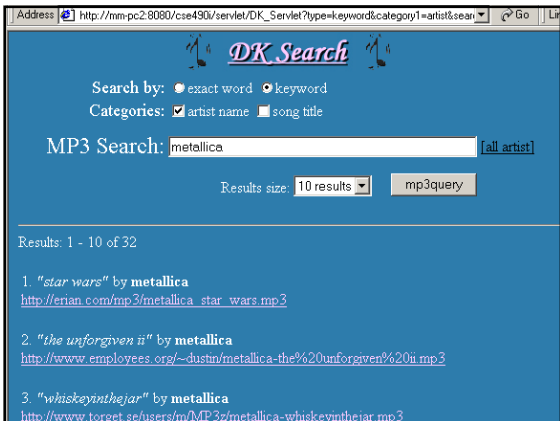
Address http://mm-pc2:8080/cse490i/servlet/DK_Servlet?type=keyword&category1=artist&sear Go Lin

DK Search

Search by: exact word keyword

Categories: artist name song title

MP3 Search: metallica [all artist]

Results size: 10 results mp3query

Results: 1 - 10 of 32

1. "star wars" by metallica
http://erian.com/mp3/metallica_star_wars.mp3

2. "the unforgiven ii" by metallica
http://www.employees.org/~dustin/metallica-the%20unforgiven%20ii.mp3

3. "whiskeyinthejar" by metallica
http://www.torget.se/users/m/MP3z/metallica-whiskeyinthejar.mp3